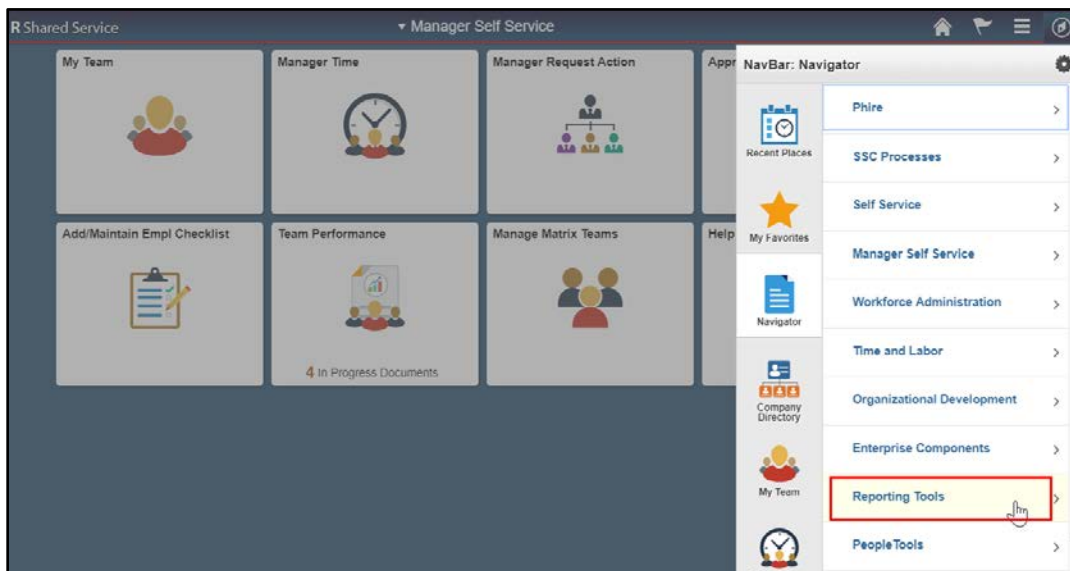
R Shared Service

▾ Manager Self Service

My Team

Manager Time

Manager Request Action

Appr

Add/Maintain Empl Checklist

Team Performance

4 In Progress Documents

Manage Matrix Teams

Help

NavBar: Navigator

Recent Places

My Favorites

Navigator

Company Directory

My Team

Phire >

SSC Processes >

Self Service >

Manager Self Service >

Workforce Administration >

Time and Labor >

Organizational Development >

Enterprise Components >

Reporting Tools >

PeopleTools >